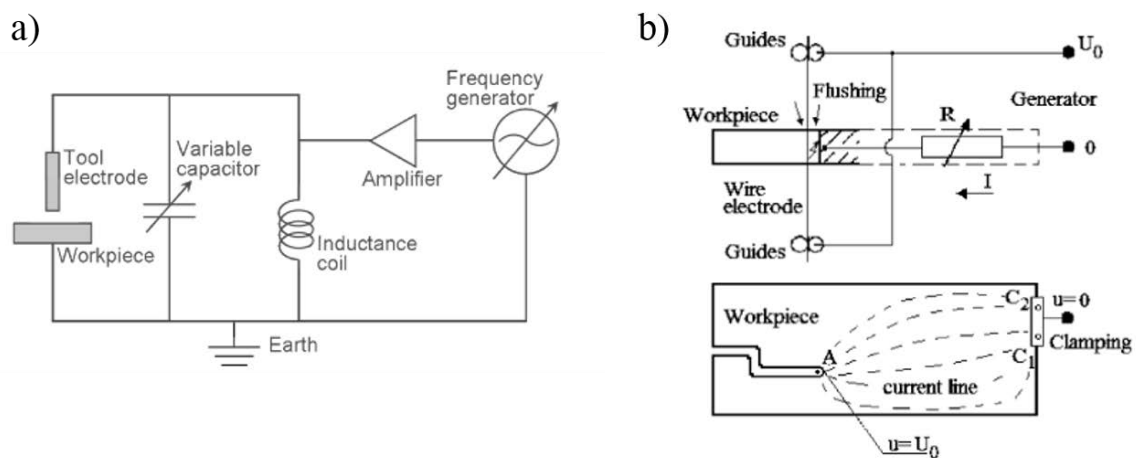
a)

Tool electrode

Variable capacitor

Workpiece

Inductance coil

Amplifier

Frequency generator

Earth

b)

Guides

$U_0$

Workpiece

Flushing

Generator

R

0

Wire electrode

I

Guides

Workpiece

$C_2$

u= 0

Clamping

A

$C_1$

current line

$u=U_0$